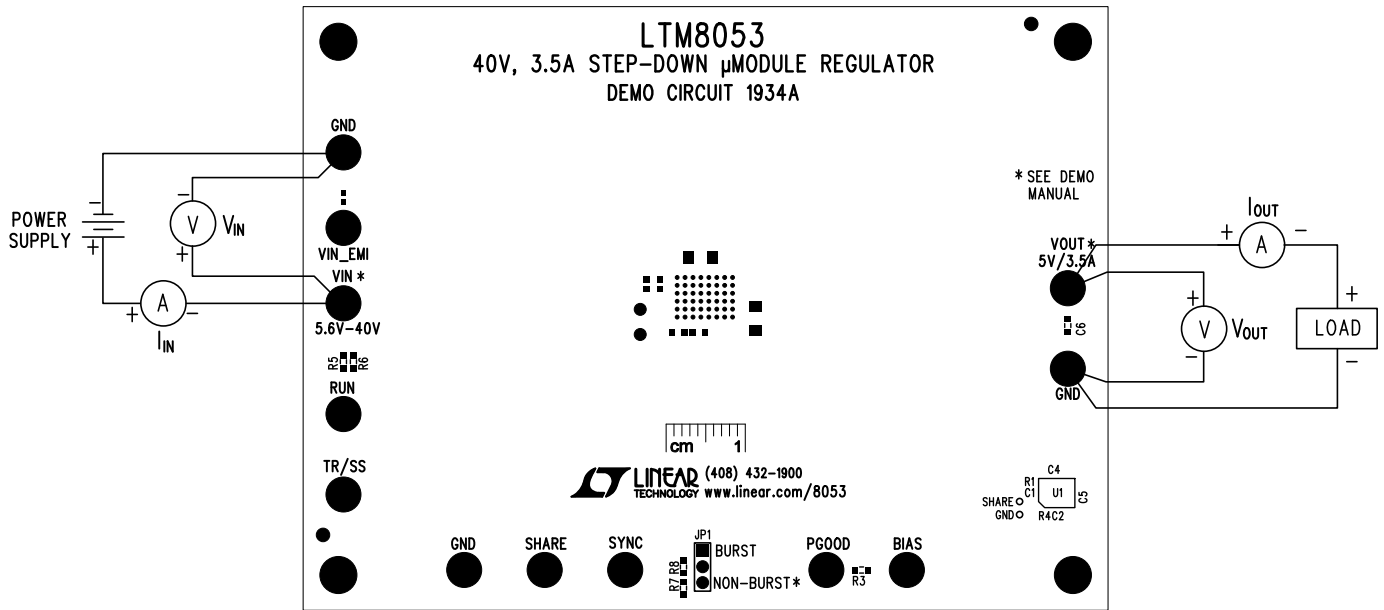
LTM8053
40V, 3.5A STEP-DOWN µMODULE REGULATOR
DEMO CIRCUIT 1934A

GND

POWER SUPPLY

$-$
$+$

V
$V_{IN}$

VIN_EMI
VIN *
5.6V–40V

A
$I_{IN}$

R5 R6

RUN

TR/SS

* SEE DEMO MANUAL

$I_{OUT}$
A

VOUT *
5V/3.5A

V
$V_{OUT}$

C6

LOAD

GND

cm 1

LINEAR TECHNOLOGY (408) 432-1900 www.linear.com/8053

R1 C1 C4
SHARE
GND
U1
R4C2 C5

GND

SHARE

SYNC

JP1
BURST
R7 R8
NON-BURST *

PGOOD

R3

BIAS